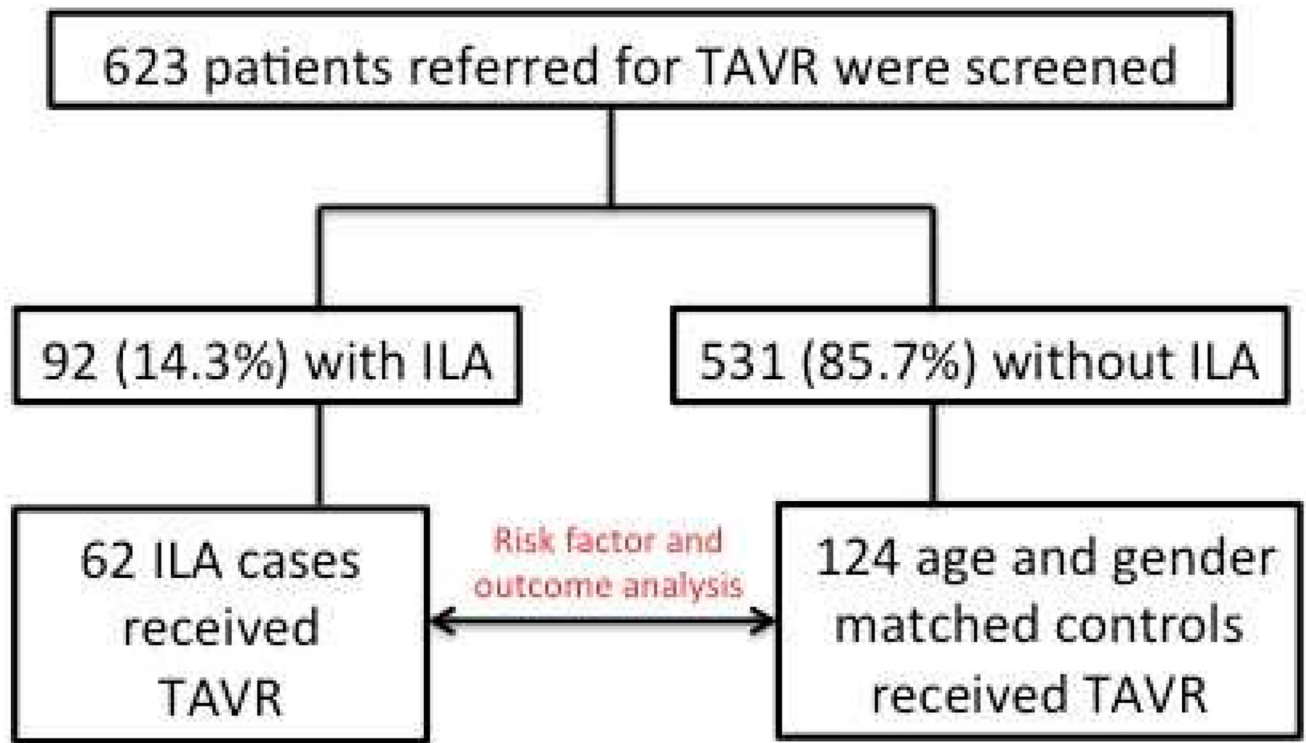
623 patients referred for TAVR were screened

92 (14.3%) with ILA

531 (85.7%) without ILA

62 ILA cases received TAVR

Risk factor and outcome analysis

124 age and gender matched controls received TAVR